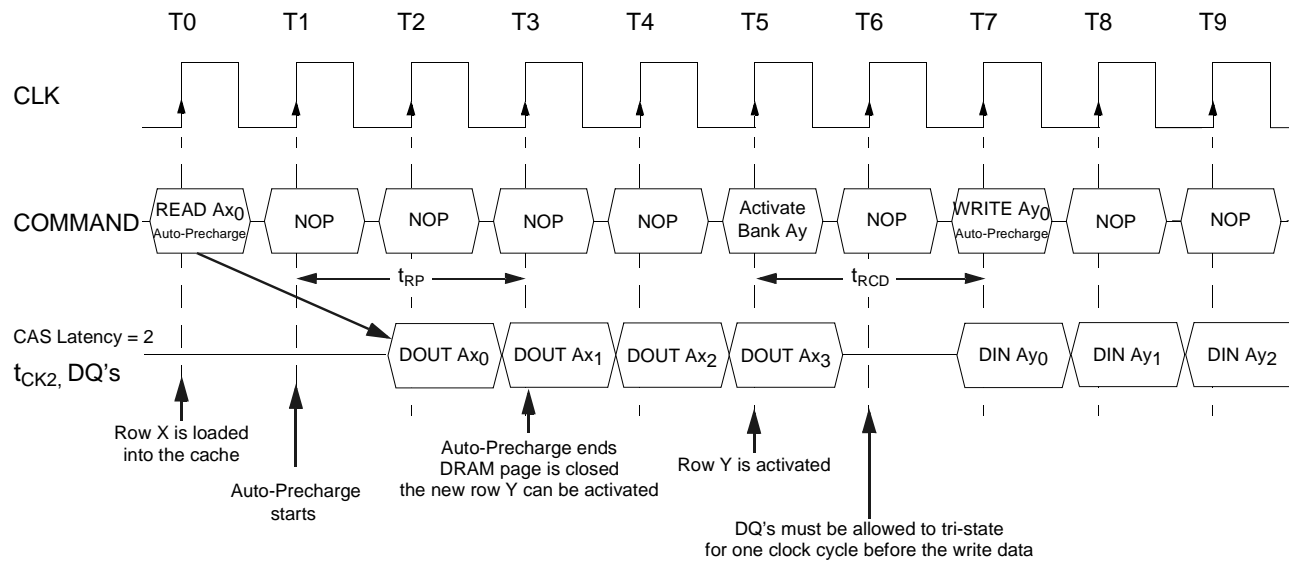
T0 T1 T2 T3 T4 T5 T6 T7 T8 T9

CLK

COMMAND

READ $Ax_0$ Auto-Precharge

NOP

NOP

NOP

NOP

Activate Bank Ay

NOP

WRITE $Ay_0$ Auto-Precharge

NOP

NOP

$t_{RP}$

$t_{RCD}$

CAS Latency = 2

$t_{CK2}$, DQ's

DOUT $Ax_0$

DOUT $Ax_1$

DOUT $Ax_2$

DOUT $Ax_3$

DIN $Ay_0$

DIN $Ay_1$

DIN $Ay_2$

Row X is loaded into the cache

Auto-Precharge starts

Auto-Precharge ends DRAM page is closed the new row Y can be activated

Row Y is activated

DQ's must be allowed to tri-state for one clock cycle before the write data